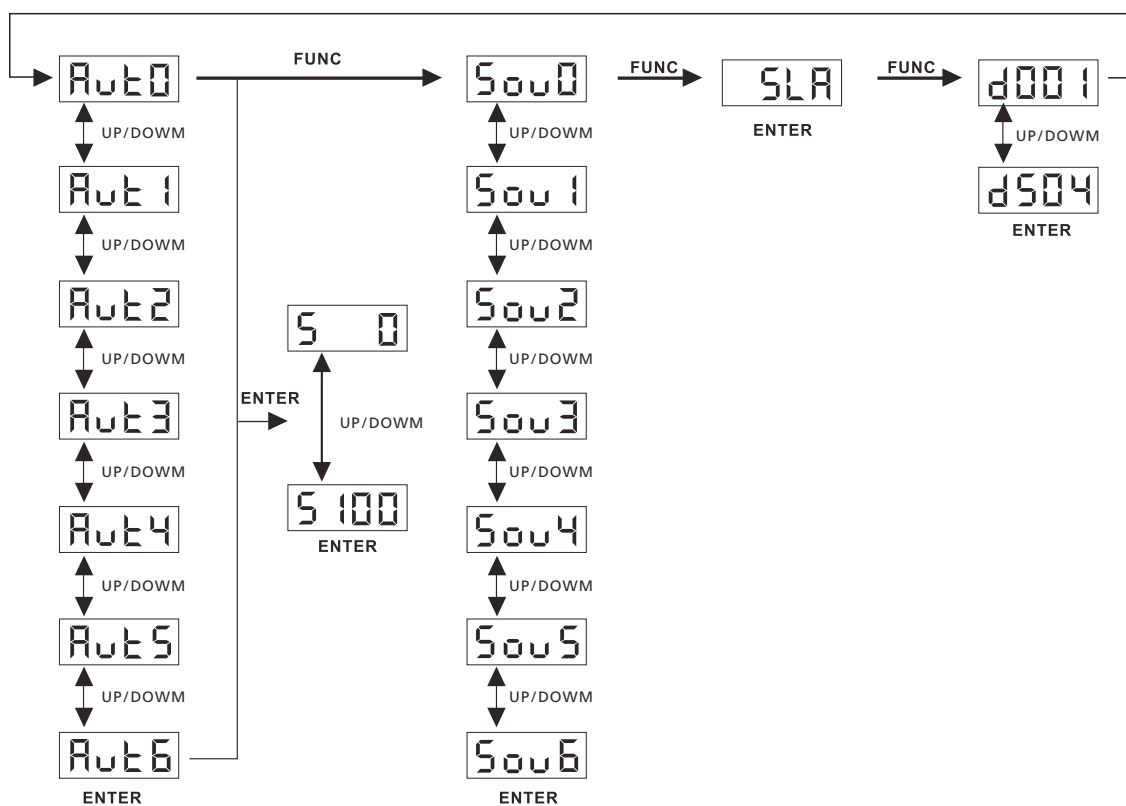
AutO
FUNC
SouO
FUNC
SLA
ENTER
FUNC
d001
UP/DOWM
d504
ENTER
UP/DOWM
Aut1
UP/DOWM
Aut2
UP/DOWM
Aut3
UP/DOWM
Aut4
UP/DOWM
Aut5
UP/DOWM
Aut6
ENTER
S 0
UP/DOWM
S 100
ENTER
ENTER
UP/DOWM
Sou1
UP/DOWM
Sou2
UP/DOWM
Sou3
UP/DOWM
Sou4
UP/DOWM
Sou5
UP/DOWM
Sou6
ENTER